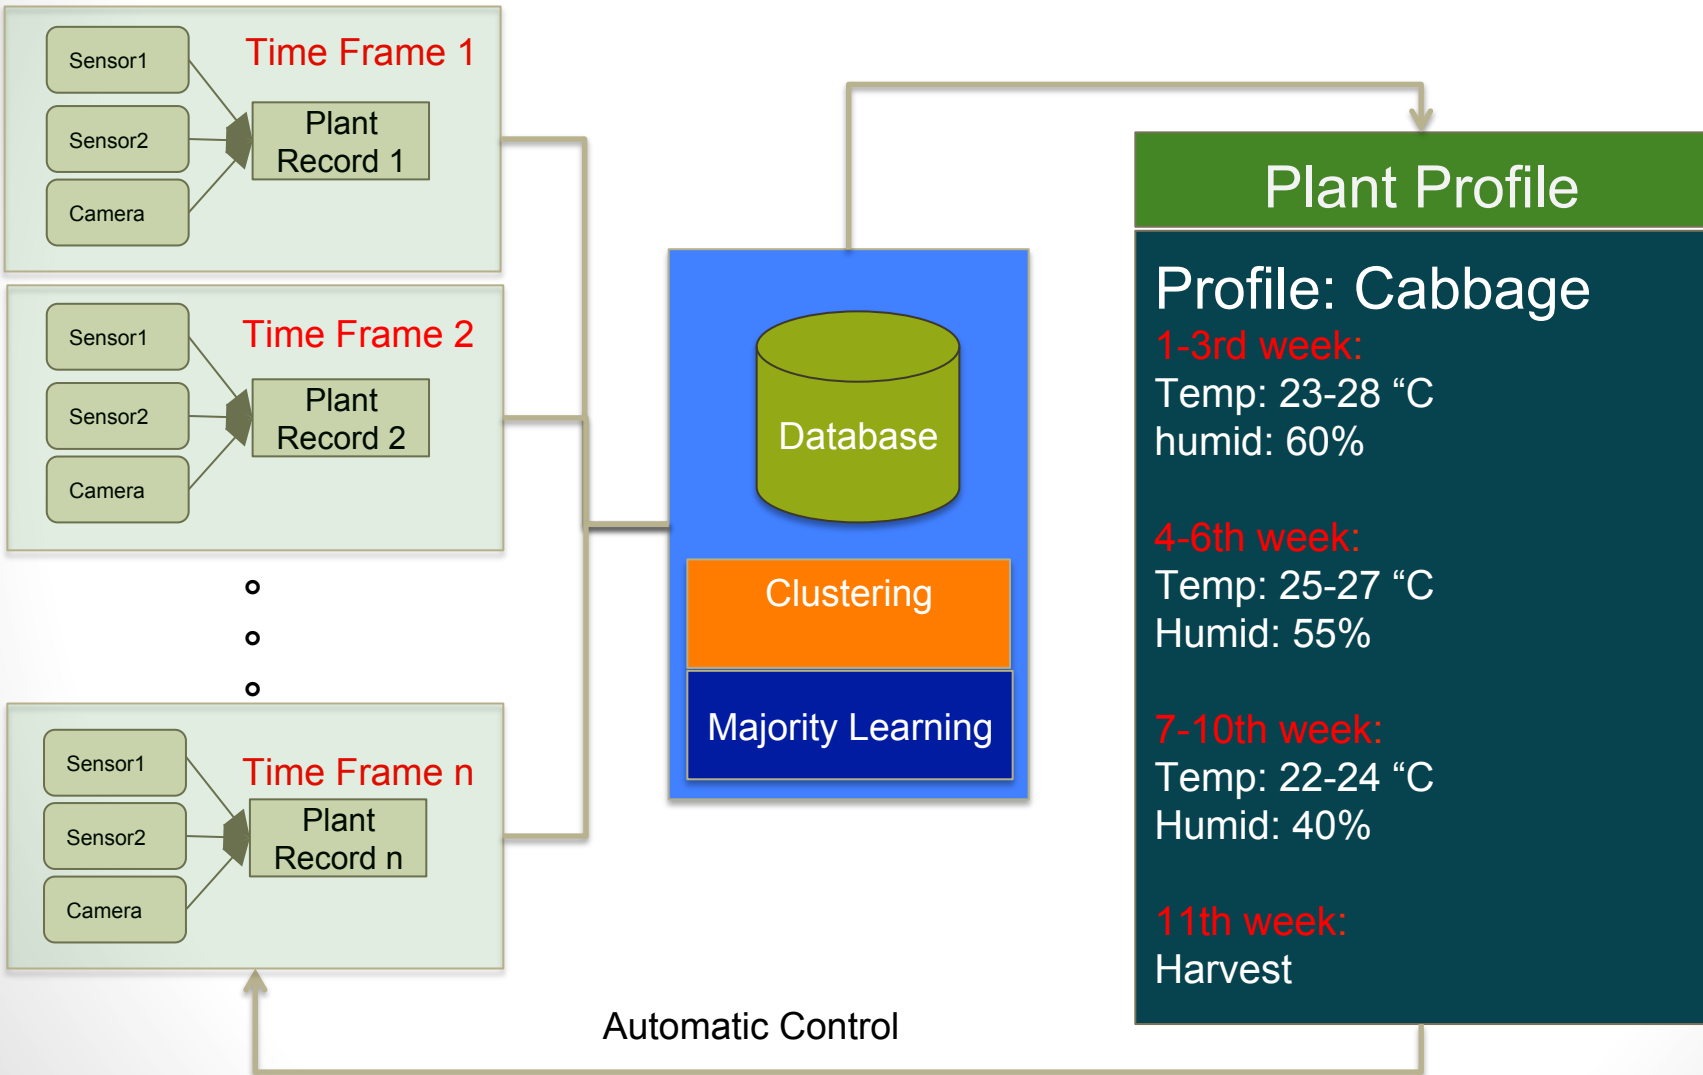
Sensor1
Sensor2
Camera
Time Frame 1
Plant Record 1

Sensor1
Sensor2
Camera
Time Frame 2
Plant Record 2

Sensor1
Sensor2
Camera
Time Frame n
Plant Record n

Database
Clustering
Majority Learning

Plant Profile

Profile: Cabbage
1-3rd week:
Temp: 23-28 “C
humid: 60%

4-6th week:
Temp: 25-27 “C
Humid: 55%

7-10th week:
Temp: 22-24 “C
Humid: 40%

11th week:
Harvest

Automatic Control